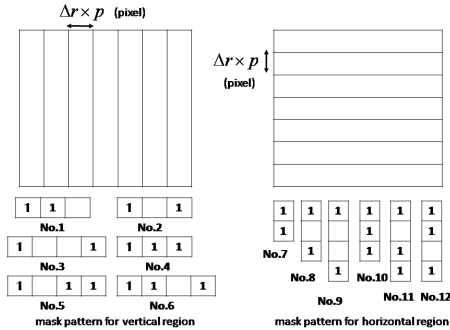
$\Delta r \times p$ (pixel)

$\Delta r \times p$ (pixel)

| 1 | 1 | |

No.1

| 1 | | 1 |

No.2

| 1 | | | 1 |

No.3

| 1 | 1 | 1 |

No.4

| 1 | | 1 | 1 |

No.5

| 1 | 1 | | 1 |

No.6

mask pattern for vertical region

| 1 |
| 1 |

No.7

| 1 |
| |
| 1 |

No.8

| 1 |
| |
| |
| 1 |

No.9

| 1 |
| 1 |
| 1 |

No.10

| 1 |
| |
| 1 |
| 1 |

No.11

| 1 |
| 1 |
| |
| 1 |

No.12

mask pattern for horizontal region